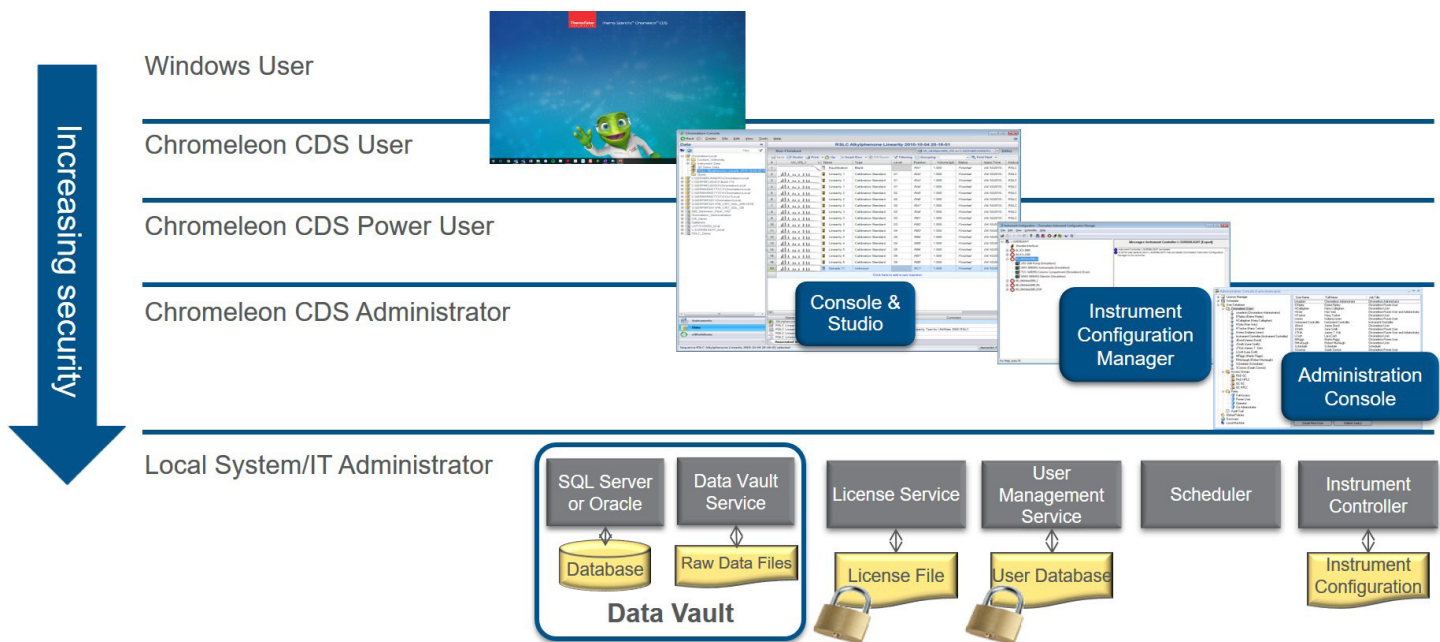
Increasing security

Windows User

Chromeleon CDS User

Chromeleon CDS Power User

Chromeleon CDS Administrator

Local System/IT Administrator

Thermo Scientific Chromeleon CDS

Console & Studio

Instrument Configuration Manager

Administration Console

SQL Server or Oracle

Data Vault Service

Database

Raw Data Files

Data Vault

License Service

License File

User Management Service

User Database

Scheduler

Instrument Controller

Instrument Configuration